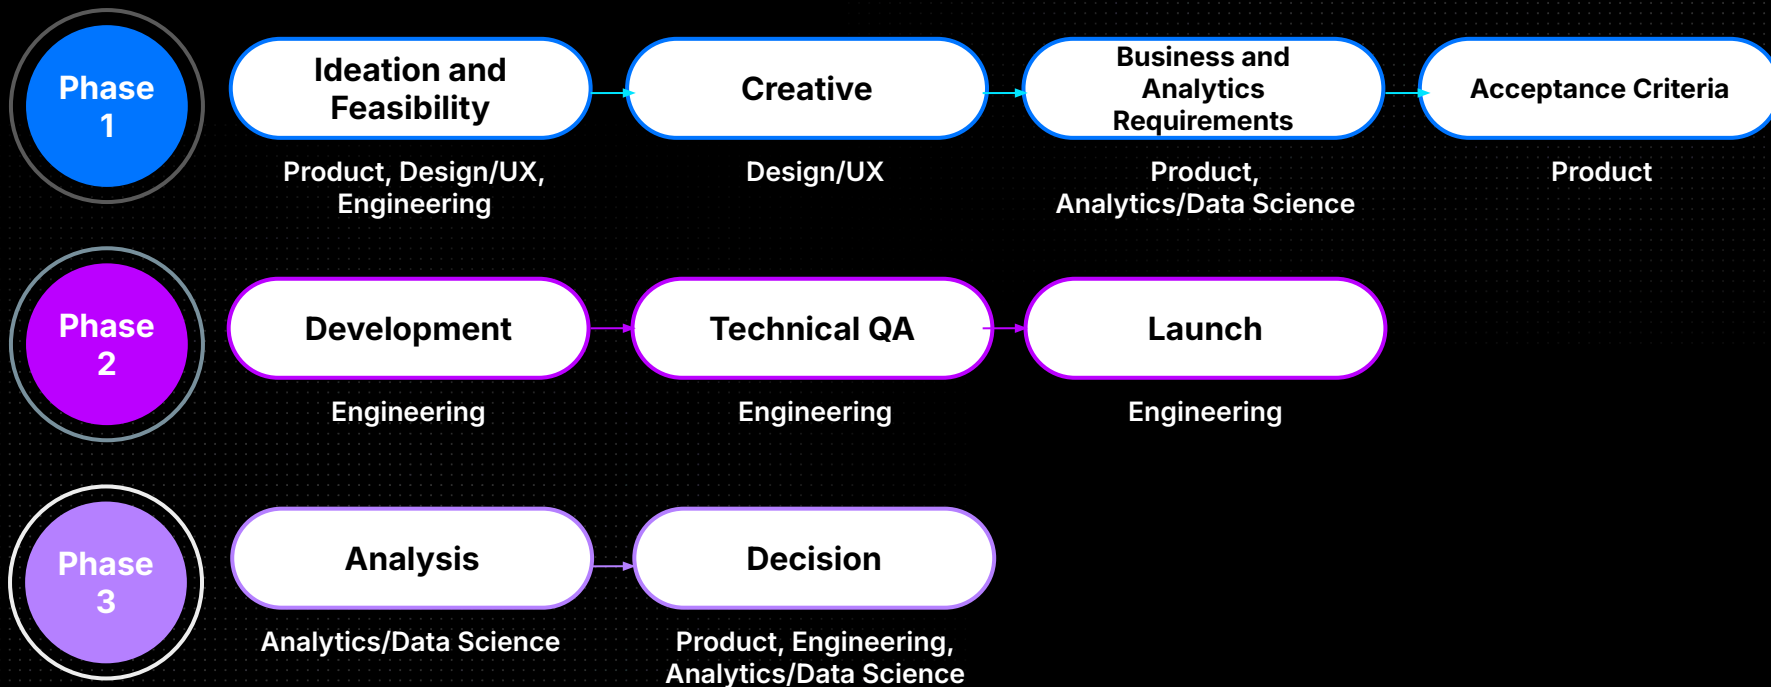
Phase 1

Ideation and Feasibility

Product, Design/UX, Engineering

Creative

Design/UX

Business and Analytics Requirements

Product, Analytics/Data Science

Acceptance Criteria

Product

Phase 2

Development

Engineering

Technical QA

Engineering

Launch

Engineering

Phase 3

Analysis

Analytics/Data Science

Decision

Product, Engineering, Analytics/Data Science